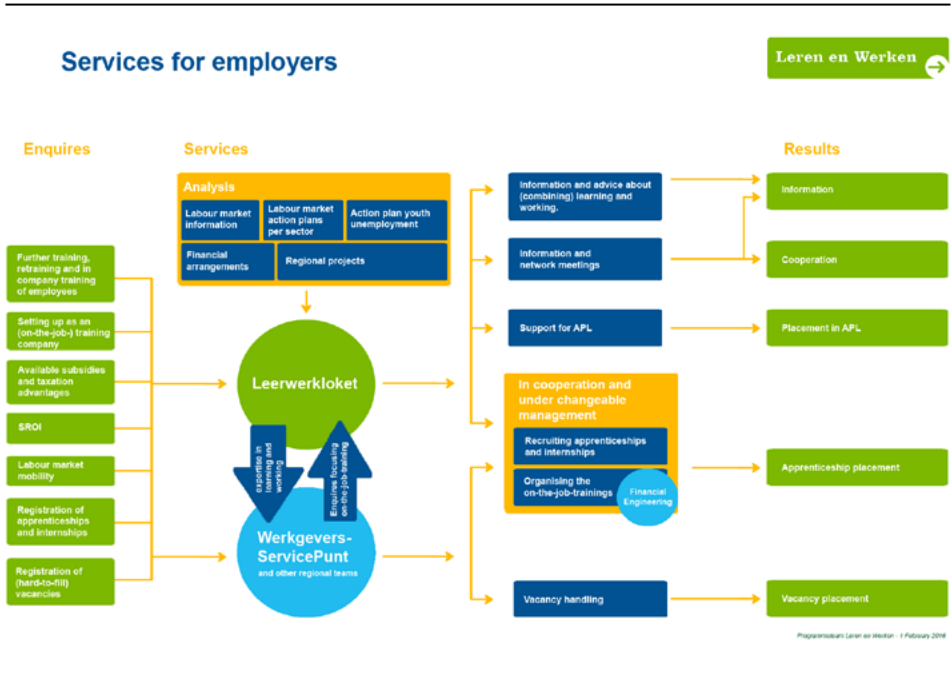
Services for employers

Leren en Werken

Enquires

Services

Results

Analysis

Labour market information

Labour market action plans per sector

Action plan youth unemployment

Financial arrangements

Regional projects

Further training, retraining and in company training of employees

Setting up as an (on-the-job-) training company

Available subsidies and taxation advantages

SROI

Labour market mobility

Registration of apprenticeships and internships

Registration of (hard-to-fill) vacancies

Leerwerkloket

expertise in learning and working

Enquires focusing on-the-job-training

Werkgevers-ServicePunt

and other regional teams

Information and advice about (combining) learning and working.

Information and network meetings

Support for APL

In cooperation and under changeable management

Recruiting apprenticeships and internships

Organising the on-the-job-trainings

Financial Engineering

Vacancy handling

Information

Cooperation

Placement in APL

Apprenticeship placement

Vacancy placement

Programmabureau Leren en Werken - 1 February 2016